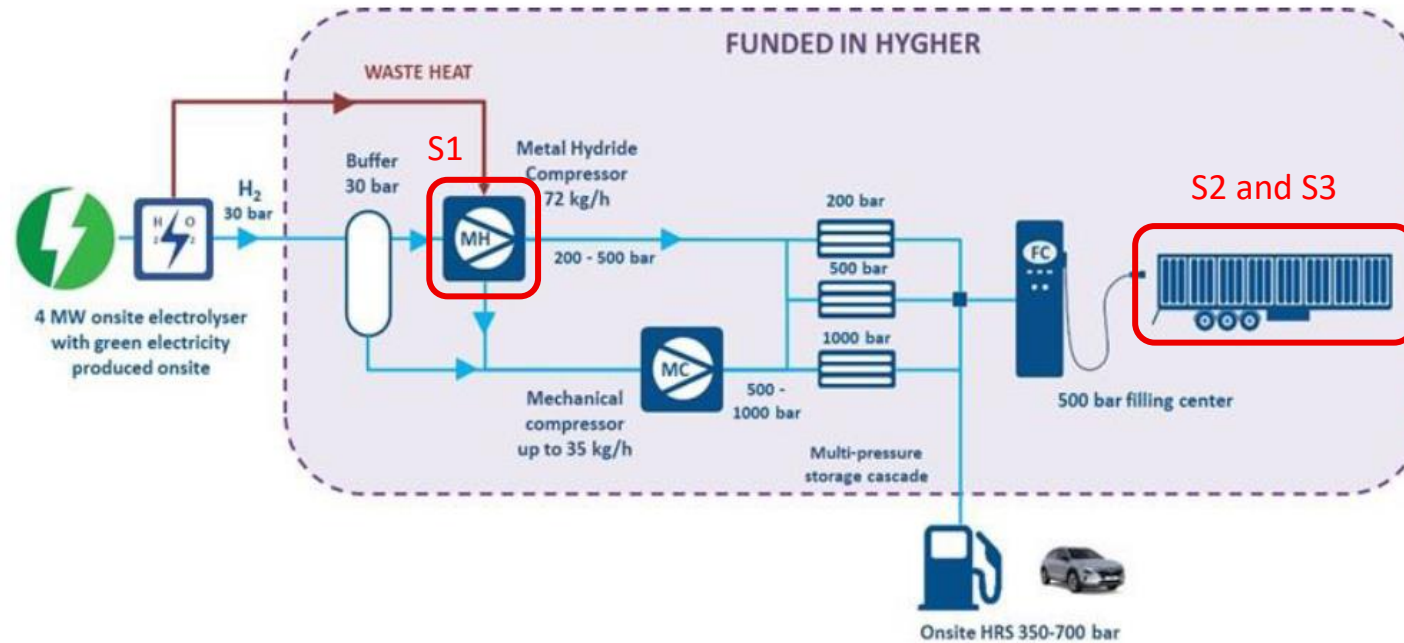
FUNDED IN HYGHER

WASTE HEAT

S1

Metal Hydride Compressor 72 kg/h

S2 and S3

$H_2$ 30 bar

Buffer 30 bar

H O 2 2

MH

200 - 500 bar

200 bar

500 bar

1000 bar

FC

4 MW onsite electrolyser with green electricity produced onsite

MC

Mechanical compressor up to 35 kg/h

500 - 1000 bar

Multi-pressure storage cascade

500 bar filling center

Onsite HRS 350-700 bar